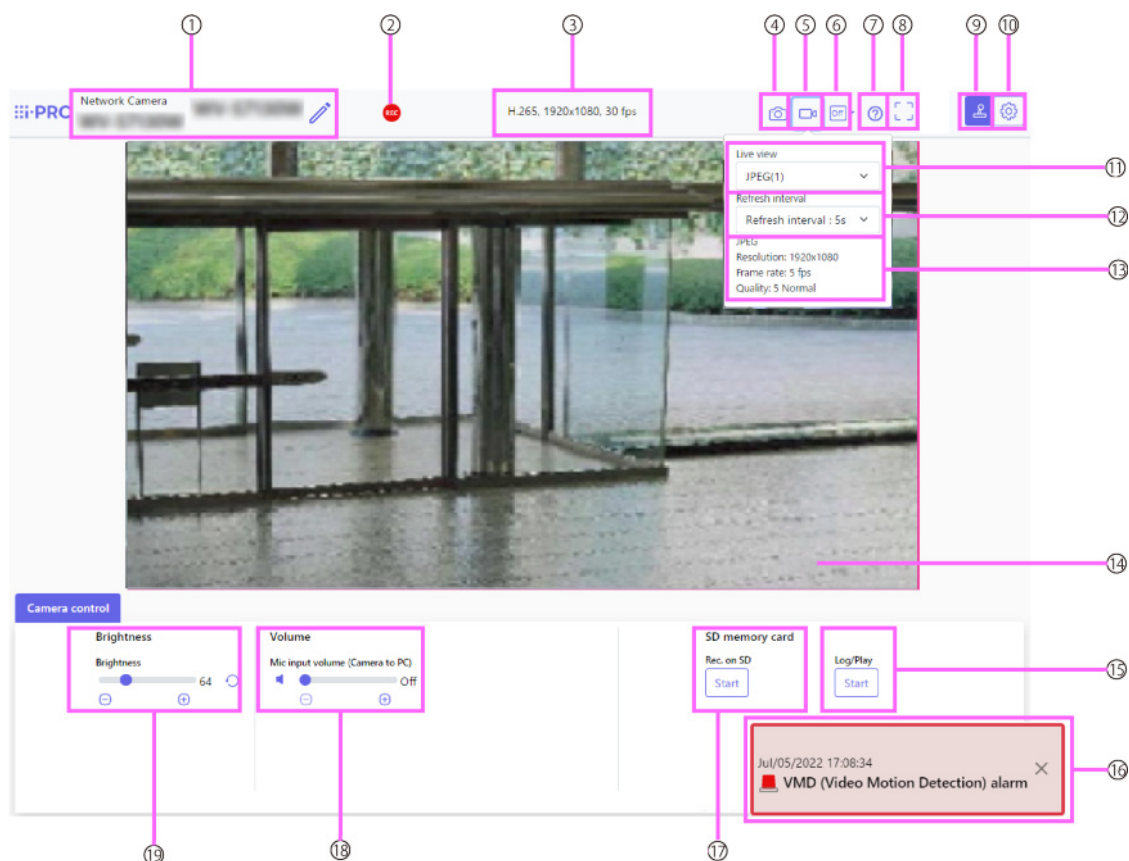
①
②
③
④
⑤
⑥
⑦
⑧
⑨
⑩

i-PRO
Network Camera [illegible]
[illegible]
REC
H.265, 1920x1080, 30 fps
Off

Live view
JPEG(1)
Refresh interval
Refresh interval : 5s
JPEG
Resolution: 1920x1080
Frame rate: 5 fps
Quality: 5 Normal

⑪
⑫
⑬
⑭

Camera control

Brightness
Brightness
64

Volume
Mic input volume (Camera to PC)
Off

SD memory card
Rec. on SD
Start

Log/Play
Start

⑮

Jul/05/2022 17:08:34
VMD (Video Motion Detection) alarm

⑯

⑲
⑱
⑰